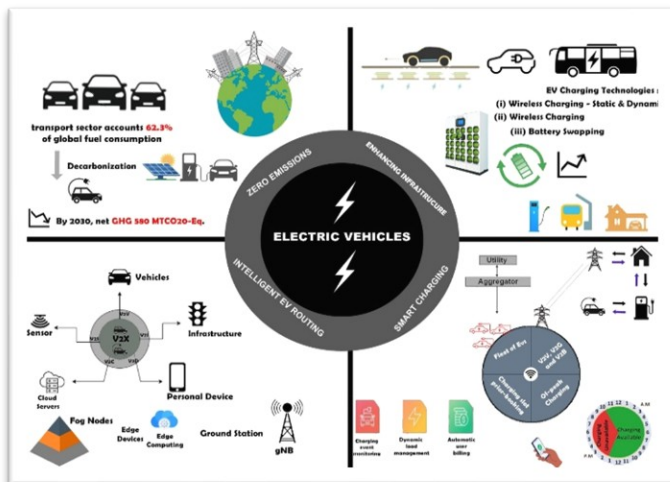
transport sector accounts 62.3% of global fuel consumption

Decarbonization

By 2030, net GHG 590 MTCO2-Eq.

EV Charging Technologies :
(i) Wireless Charging - Static & Dynami
(ii) Wireless Charging
(iii) Battery Swapping

ZERO EMISSIONS
ENHANCING INFRASTRUCTURE
ELECTRIC VEHICLES
INTELLIGENT EV ROUTING
SMART CHARGING

Vehicles
Sensor
V2X
Infrastructure
Cloud Servers
Personal Device
Fog Nodes
Edge Devices
Edge Computing
Ground Station
gNB

Utility
Aggregator
Fleet of Evs
V2V, V2G and V2B
Charging slot prebooking
Off-peak Charging

Charging event monitoring
Dynamic load management
Automatic user billing

Charging Available